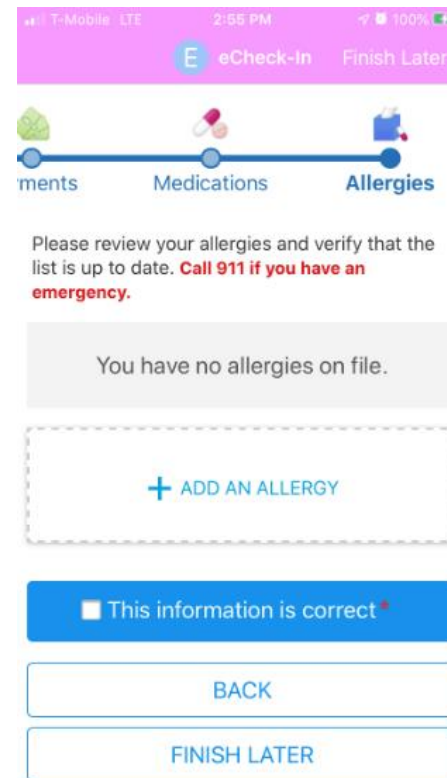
T-Mobile LTE 2:55 PM 100%

E eCheck-In Finish Later

rments Medications Allergies

Please review your allergies and verify that the list is up to date. Call 911 if you have an emergency.

You have no allergies on file.

+ ADD AN ALLERGY

This information is correct*

BACK

FINISH LATER